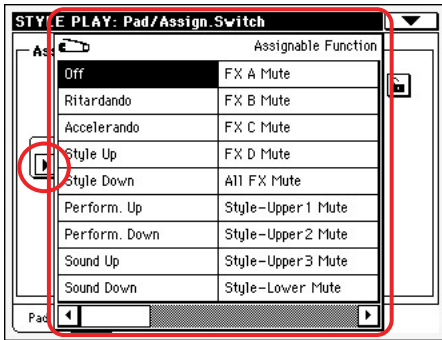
STYLE PLAY: Pad/Assign.Switch

Ass

Assignable Function

| Off | FX A Mute |
|---|---|
| Ritardando | FX B Mute |
| Accelerando | FX C Mute |
| Style Up | FX D Mute |
| Style Down | All FX Mute |
| Perform. Up | Style-Upper1 Mute |
| Perform. Down | Style-Upper2 Mute |
| Sound Up | Style-Upper3 Mute |
| Sound Down | Style-Lower Mute |

Pad